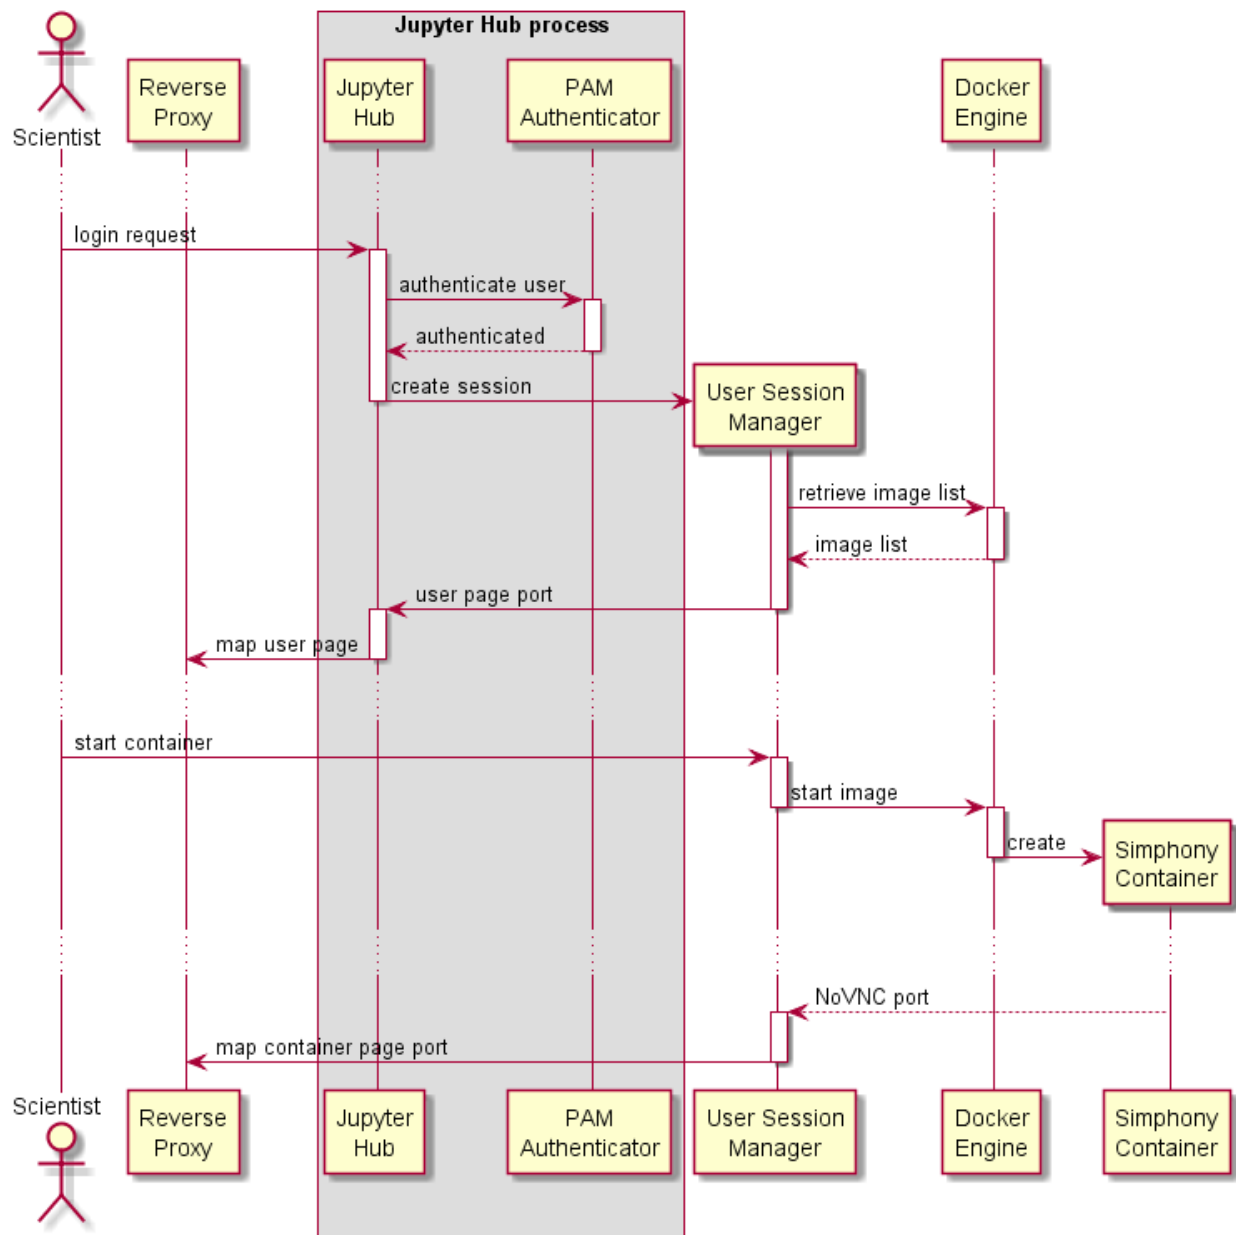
Jupyter Hub process

Scientist

Reverse Proxy

Jupyter Hub

PAM Authenticator

Docker Engine

login request

authenticate user

authenticated

create session

User Session Manager

retrieve image list

image list

user page port

map user page

start container

start image

create

Simphony Container

NoVNC port

map container page port

Scientist

Reverse Proxy

Jupyter Hub

PAM Authenticator

User Session Manager

Docker Engine

Simphony Container